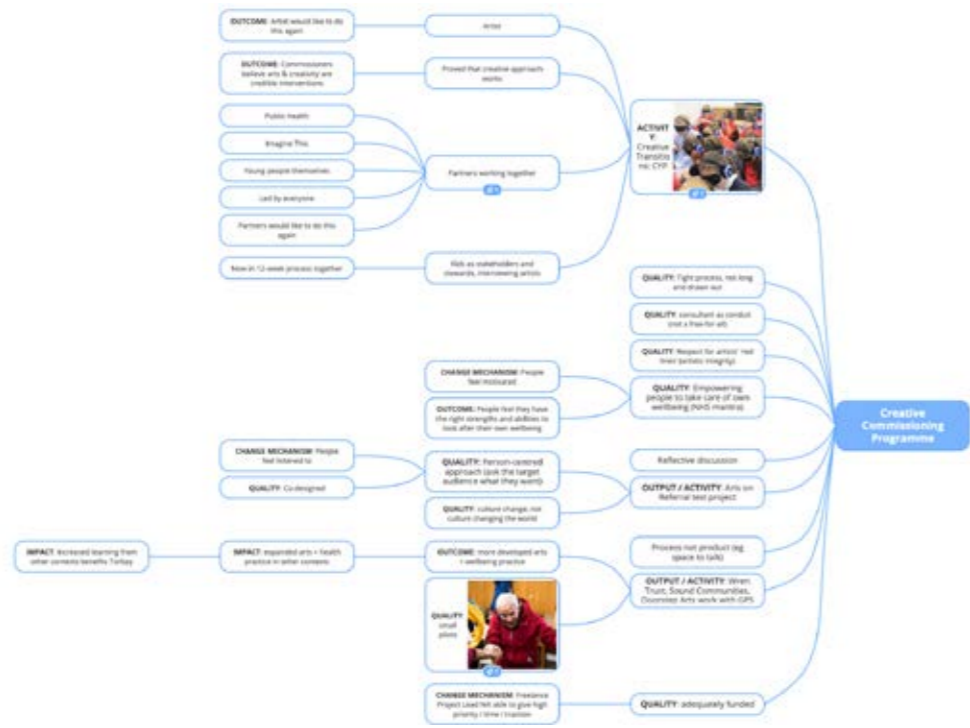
OUTCOME: Artist would like to do this again

Artist

OUTCOME: Commissioners believe arts & creativity are credible interventions

Proved that creative approach works

Public Health

Imagine This

Young people themselves

Led by everyone

Partners would like to do this again

Partners working together

Now in 12-week process together

Kids as stakeholders and stewards, interviewing artists

ACTIVITY: Creative Transitions: CYP

Creative Commissioning Programme

QUALITY: Tight process, not long and drawn out

QUALITY: consultant as conduit (not a free-for-all)

QUALITY: Respect for artists' 'red lines' (artistic integrity)

CHANGE MECHANISM: People feel motivated

OUTCOME: People feel they have the right strengths and abilities to look after their own wellbeing

QUALITY: Empowering people to take care of own wellbeing (NHS mantra)

CHANGE MECHANISM: People feel listened to

QUALITY: Co-designed

QUALITY: Person-centred approach (ask the target audience what they want)

QUALITY: culture change, not culture changing the world

Reflective discussion

OUTPUT / ACTIVITY: Arts on Referral test project

IMPACT: Increased learning from other contexts benefits Torbay

IMPACT: expanded arts + health practice in other contexts

OUTCOME: more developed arts + wellbeing practice

Process not product (eg space to talk)

OUTPUT / ACTIVITY: Wren Trust, Sound Communities, Doorstep Arts work with GPS

QUALITY: small pilots

CHANGE MECHANISM: Freelance Project Lead felt able to give high priority / time / traction

QUALITY: adequately funded